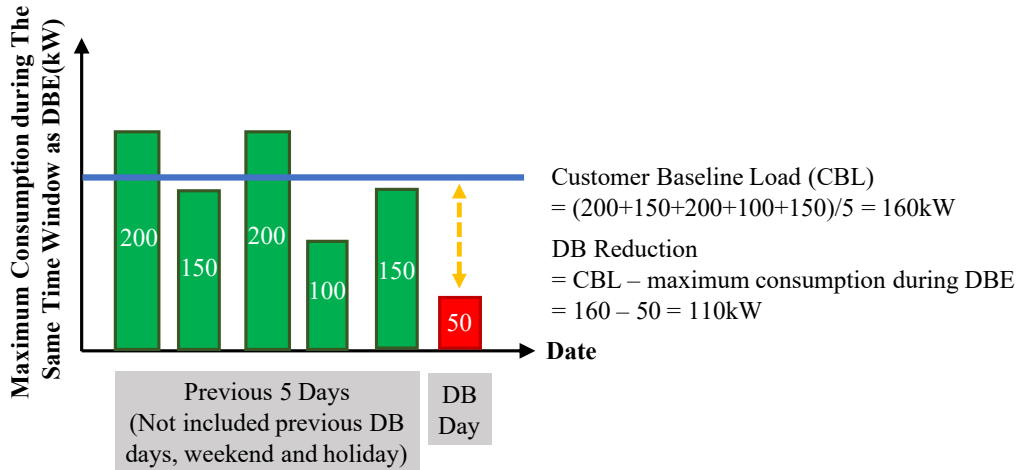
Maximum Consumption during The Same Time Window as DBE(kW)

200
150
200
100
150
50

Date

Customer Baseline Load (CBL)
= (200+150+200+100+150)/5 = 160kW

DB Reduction
= CBL – maximum consumption during DBE
= 160 – 50 = 110kW

Previous 5 Days
(Not included previous DB days, weekend and holiday)

DB Day